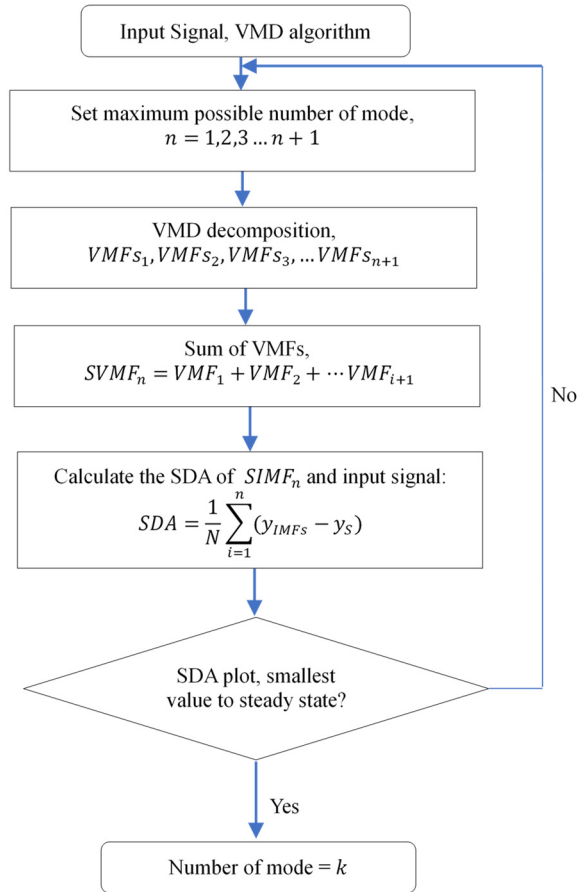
Input Signal, VMD algorithm

Set maximum possible number of mode, $n = 1,2,3 \ldots n+1$

VMD decomposition, $VMFs_1, VMFs_2, VMFs_3, \ldots VMFs_{n+1}$

Sum of VMFs, $SVMF_n = VMF_1 + VMF_2 + \cdots VMF_{i+1}$

No

Calculate the SDA of $SIMF_n$ and input signal: $SDA = \frac{1}{N}\sum_{i=1}^{n}(y_{IMFs} - y_S)$

SDA plot, smallest value to steady state?

Yes

Number of mode = $k$